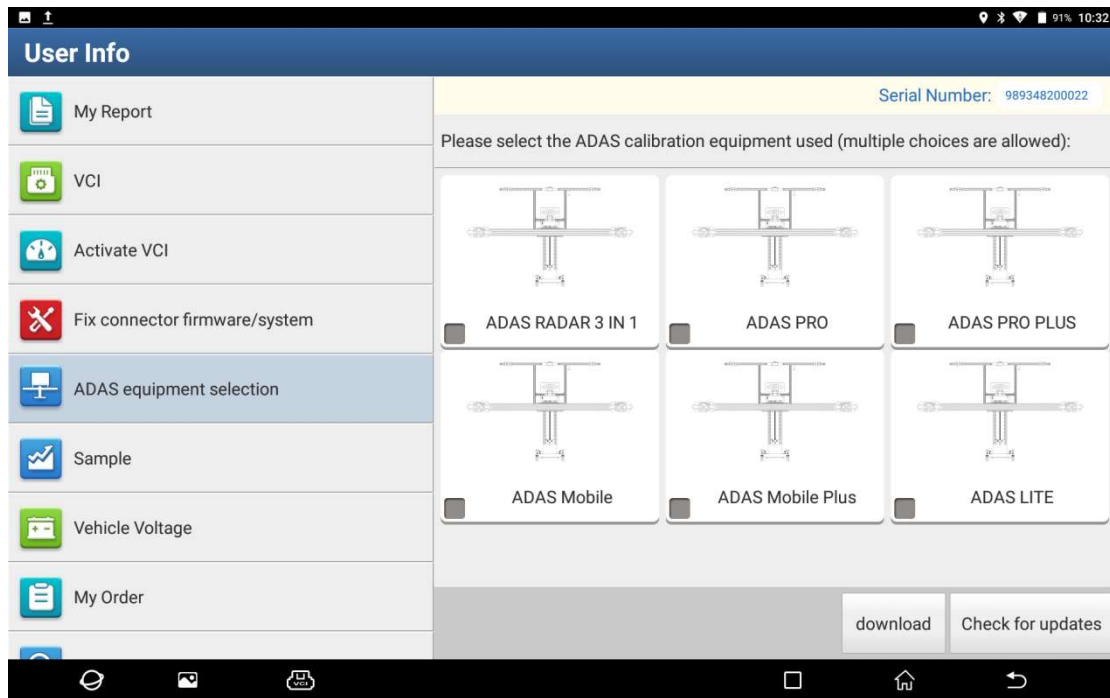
91% 10:32

User Info

My Report

VCI

Activate VCI

Fix connector firmware/system

ADAS equipment selection

Sample

Vehicle Voltage

My Order

Serial Number: 989348200022

Please select the ADAS calibration equipment used (multiple choices are allowed):

ADAS RADAR 3 IN 1

ADAS PRO

ADAS PRO PLUS

ADAS Mobile

ADAS Mobile Plus

ADAS LITE

download

Check for updates

VCI